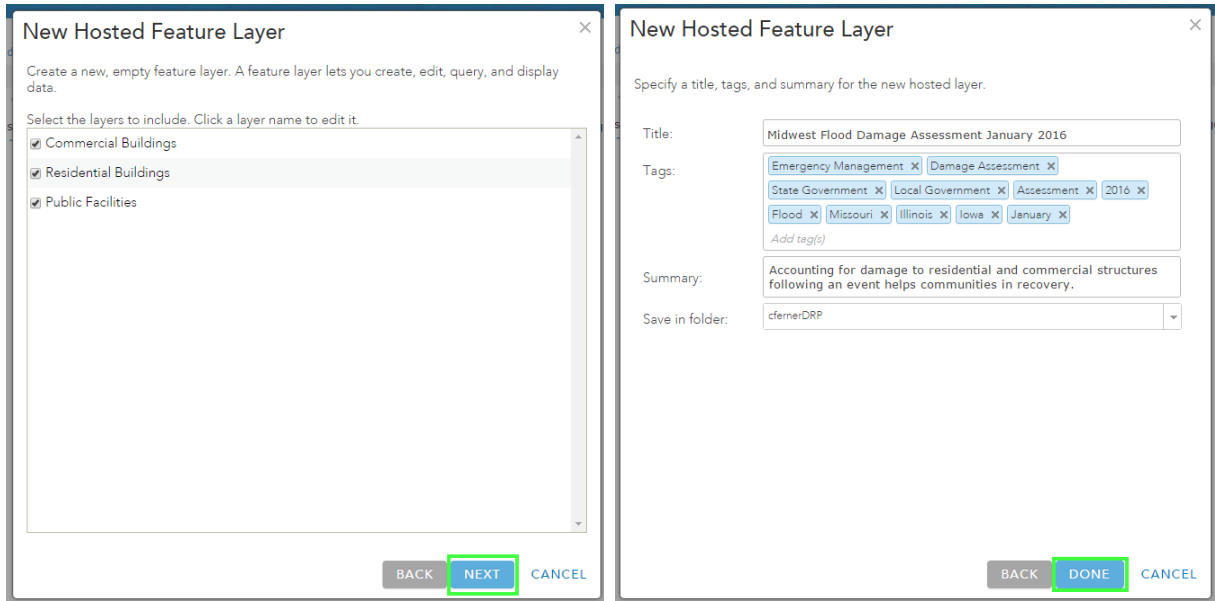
New Hosted Feature Layer

×

Create a new, empty feature layer. A feature layer lets you create, edit, query, and display data.

Select the layers to include. Click a layer name to edit it.

Commercial Buildings

Residential Buildings

Public Facilities

BACK NEXT CANCEL

New Hosted Feature Layer

×

Specify a title, tags, and summary for the new hosted layer.

Title: Midwest Flood Damage Assessment January 2016

Tags: Emergency Management × Damage Assessment × State Government × Local Government × Assessment × 2016 × Flood × Missouri × Illinois × Iowa × January ×

Add tag(s)

Summary: Accounting for damage to residential and commercial structures following an event helps communities in recovery.

Save in folder: cfernerDRP

BACK DONE CANCEL